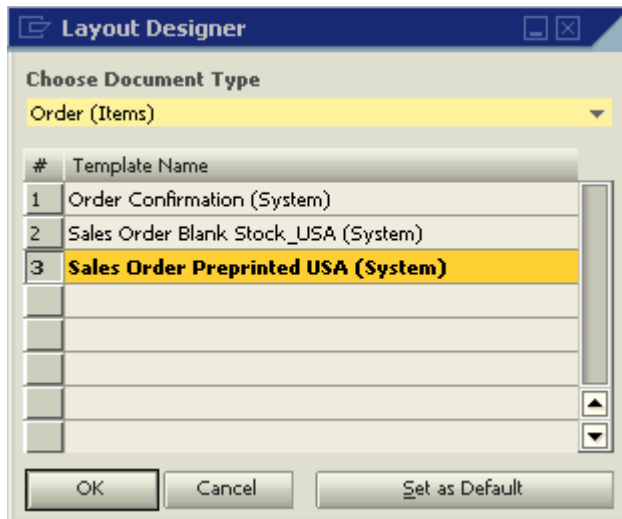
Layout Designer

Choose Document Type

Order (Items)

| # | Template Name |
|---|---|
| 1 | Order Confirmation (System) |
| 2 | Sales Order Blank Stock_USA (System) |
| 3 | Sales Order Preprinted USA (System) |

OK Cancel Set as Default